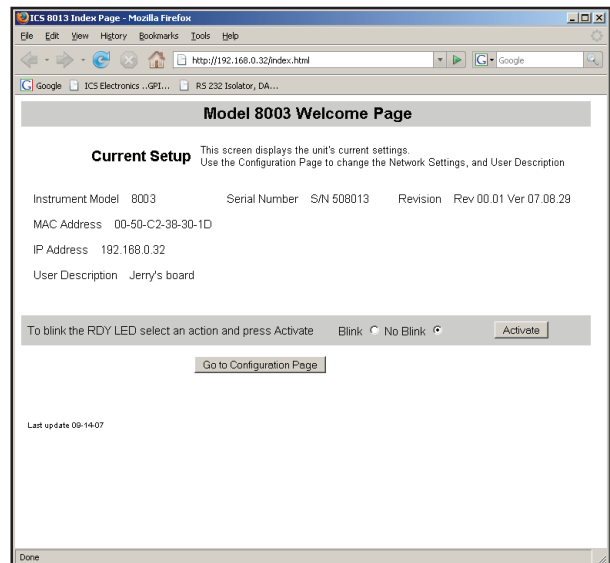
ICS 8013 Index Page - Mozilla Firefox

File Edit View History Bookmarks Tools Help

http://192.168.0.32/index.html

Google

Google ICS Electronics ..GPI... RS 232 Isolator, DA...

Model 8003 Welcome Page

Current Setup This screen displays the unit's current settings. Use the Configuration Page to change the Network Settings, and User Description

Instrument Model 8003 Serial Number S/N 508013 Revision Rev 00.01 Ver 07.08.29

MAC Address 00-50-C2-38-30-1D

IP Address 192.168.0.32

User Description Jerry's board

To blink the RDY LED select an action and press Activate Blink No Blink Activate

Go to Configuration Page

Last update 09-14-07

Done